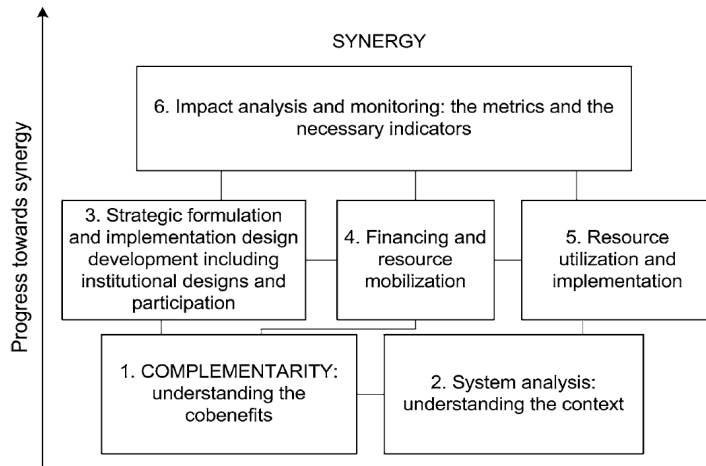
Progress towards synergy

SYNERGY

6. Impact analysis and monitoring: the metrics and the necessary indicators

3. Strategic formulation and implementation design development including institutional designs and participation

4. Financing and resource mobilization

5. Resource utilization and implementation

1. COMPLEMENTARITY: understanding the cobenefits

2. System analysis: understanding the context